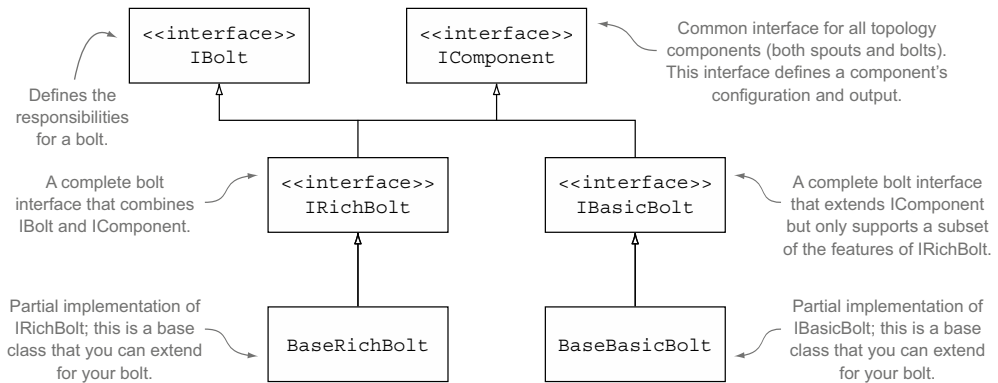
<<interface>>
IBolt

<<interface>>
IComponent

Common interface for all topology components (both spouts and bolts). This interface defines a component's configuration and output.

Defines the responsibilities for a bolt.

A complete bolt interface that combines IBolt and IComponent.

<<interface>>
IRichBolt

<<interface>>
IBasicBolt

A complete bolt interface that extends IComponent but only supports a subset of the features of IRichBolt.

Partial implementation of IRichBolt; this is a base class that you can extend for your bolt.

BaseRichBolt

BaseBasicBolt

Partial implementation of IBasicBolt; this is a base class that you can extend for your bolt.